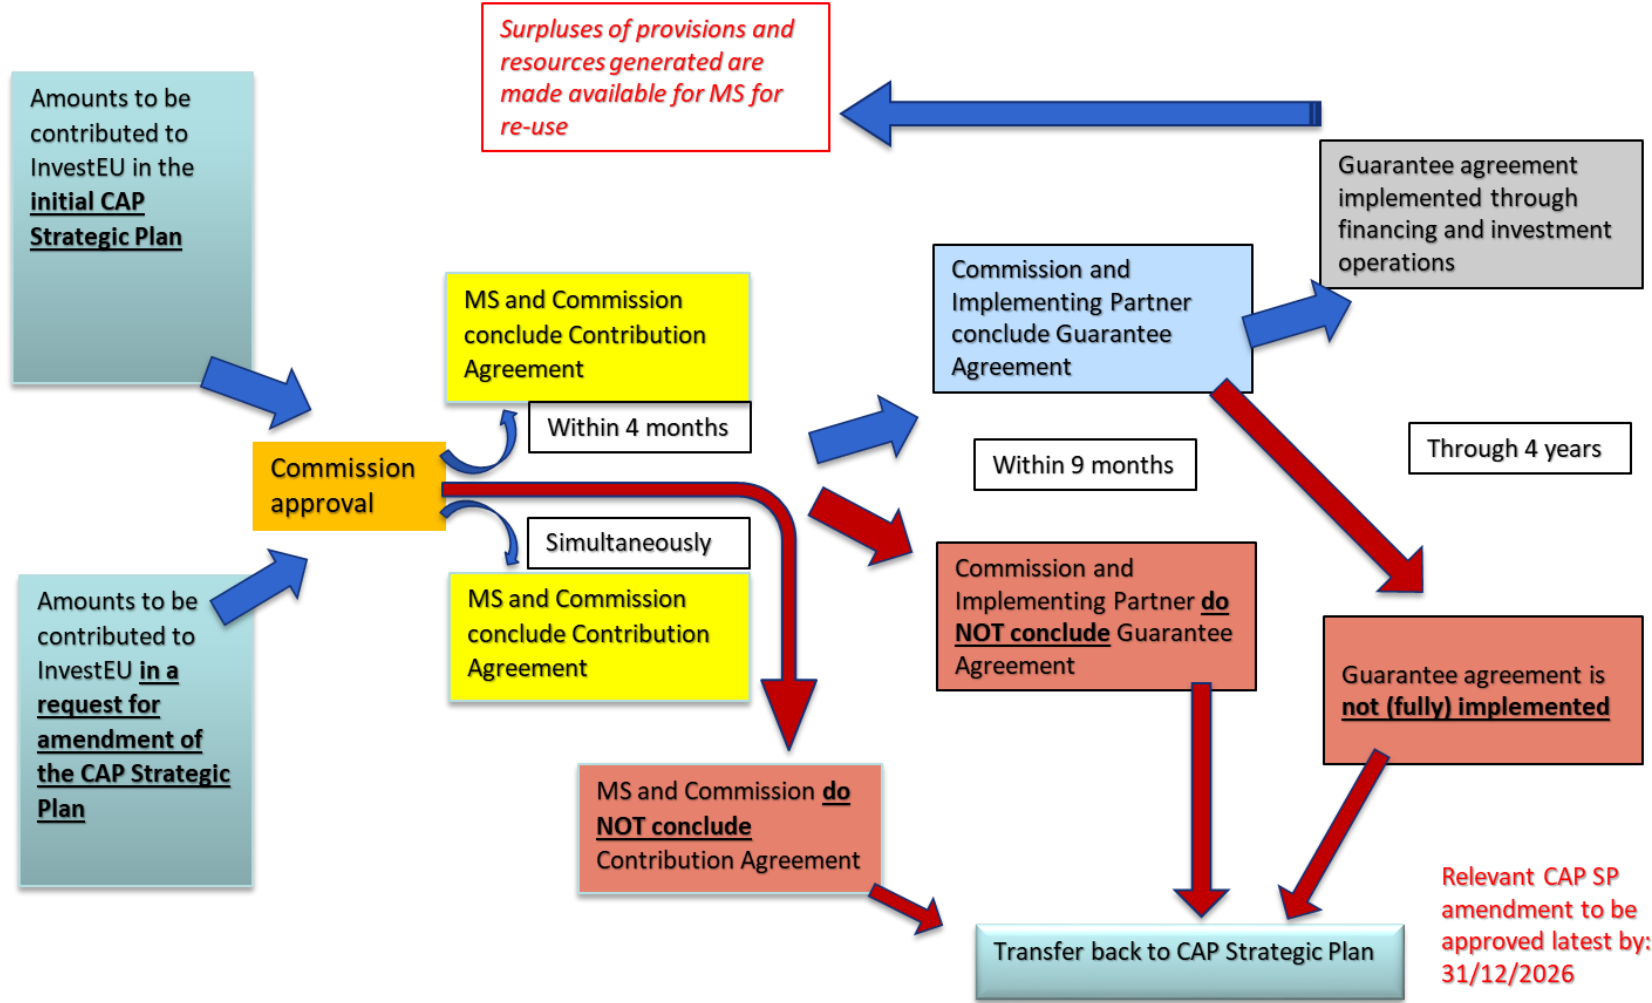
Surpluses of provisions and resources generated are made available for MS for re-use

Amounts to be contributed to InvestEU in the **initial CAP Strategic Plan**

Guarantee agreement implemented through financing and investment operations

MS and Commission conclude Contribution Agreement

Commission and Implementing Partner conclude Guarantee Agreement

Within 4 months

Commission approval

Within 9 months

Through 4 years

Simultaneously

Amounts to be contributed to InvestEU **in a request for amendment of the CAP Strategic Plan**

MS and Commission conclude Contribution Agreement

Commission and Implementing Partner **do NOT conclude** Guarantee Agreement

Guarantee agreement is **not (fully) implemented**

MS and Commission **do NOT conclude** Contribution Agreement

Transfer back to CAP Strategic Plan

Relevant CAP SP amendment to be approved latest by: 31/12/2026